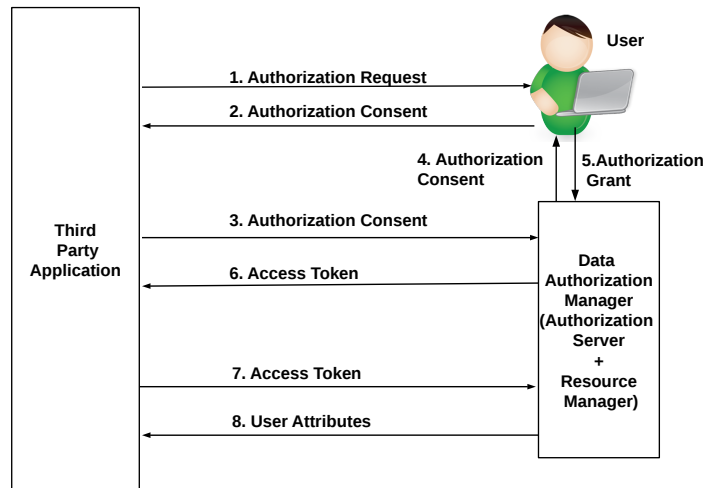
User

1. Authorization Request

2. Authorization Consent

4. Authorization Consent

5.Authorization Grant

Third Party Application

3. Authorization Consent

6. Access Token

Data Authorization Manager (Authorization Server + Resource Manager)

7. Access Token

8. User Attributes